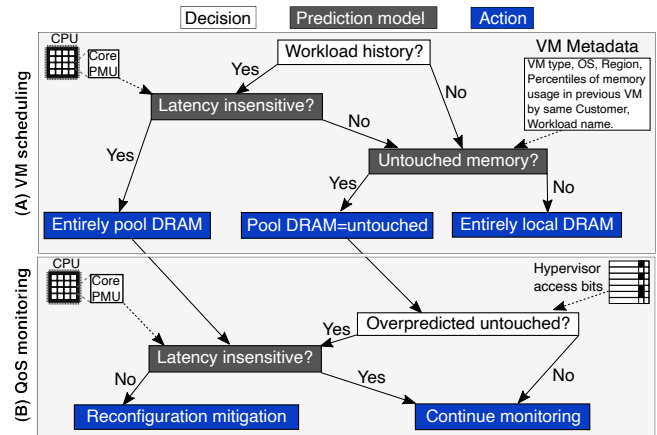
Decision
Prediction model
Action

(A) VM scheduling

CPU
Core PMU

Workload history?
Yes
No

VM Metadata
VM type, OS, Region, Percentiles of memory usage in previous VM by same Customer, Workload name.

Latency insensitive?
No
Yes

Untouched memory?
Yes
No

Entirely pool DRAM
Pool DRAM=untouched
Entirely local DRAM

(B) QoS monitoring

CPU
Core PMU

Hypervisor access bits

Yes
Overpredicted untouched?

Latency insensitive?
No
Yes
No

Reconfiguration mitigation
Continue monitoring